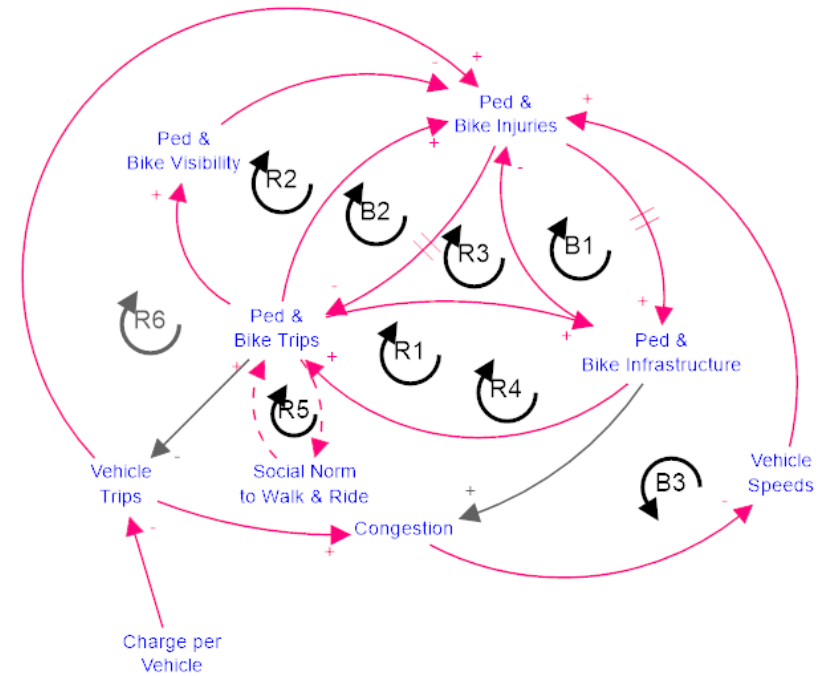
Ped & Bike Injuries

Ped & Bike Visibility

R2

B2

R3

B1

R6

Ped & Bike Trips

R1

Ped & Bike Infrastructure

R4

R5

Vehicle Trips

Social Norm to Walk & Ride

B3

Vehicle Speeds

Congestion

Charge per Vehicle

+
-
+
+
-
+
-
+
+
+
+
+
-
+
-
+
+
-
-